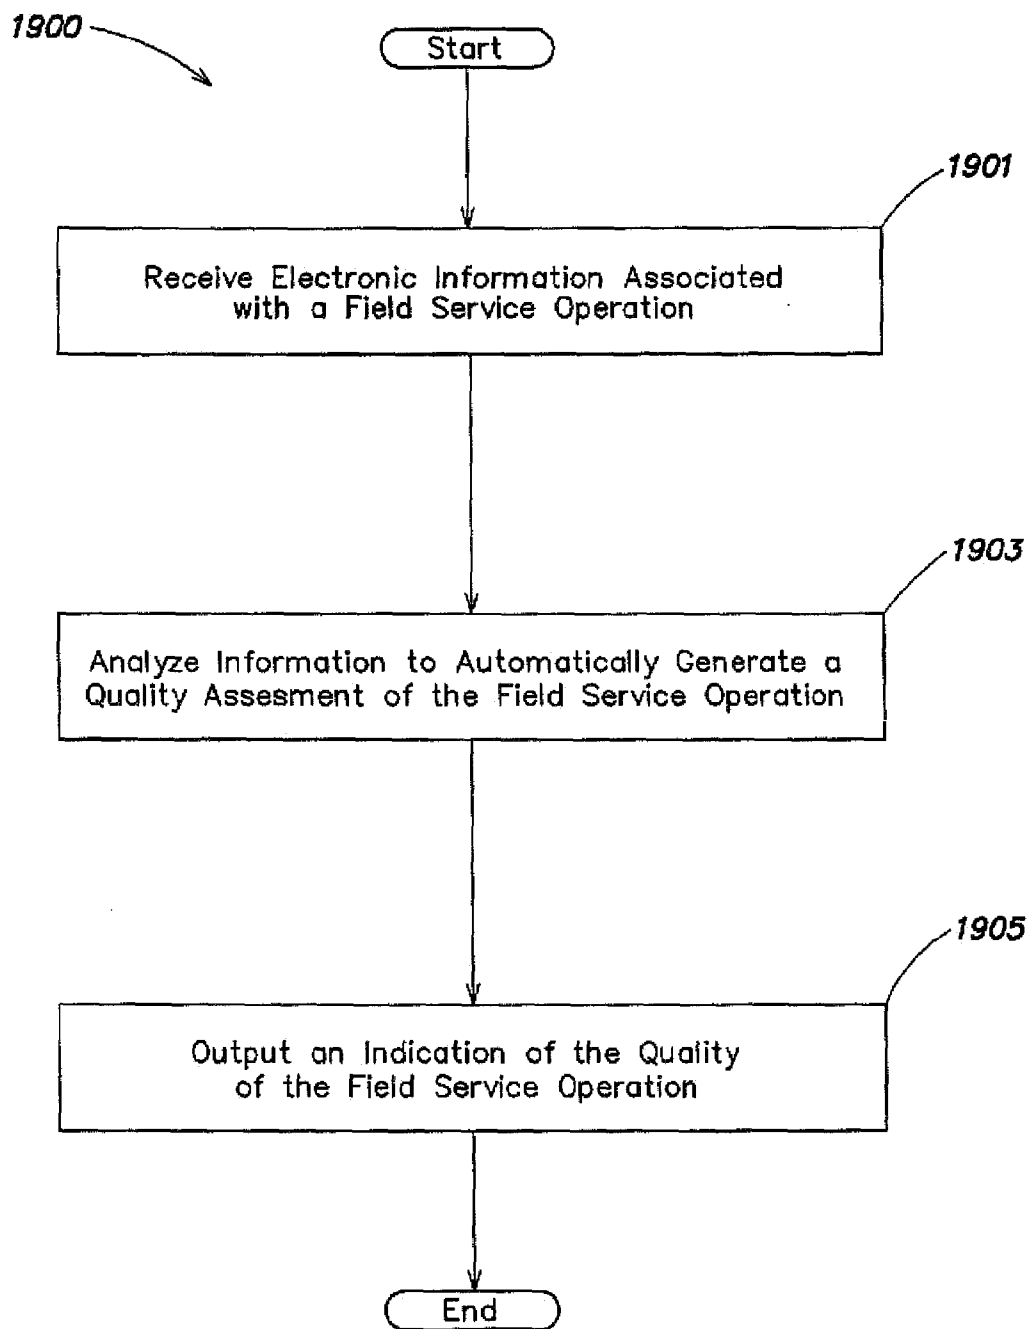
1900

Start

1901

Receive Electronic Information Associated with a Field Service Operation

1903

Analyze Information to Automatically Generate a Quality Assesment of the Field Service Operation

1905

Output an Indication of the Quality of the Field Service Operation

End